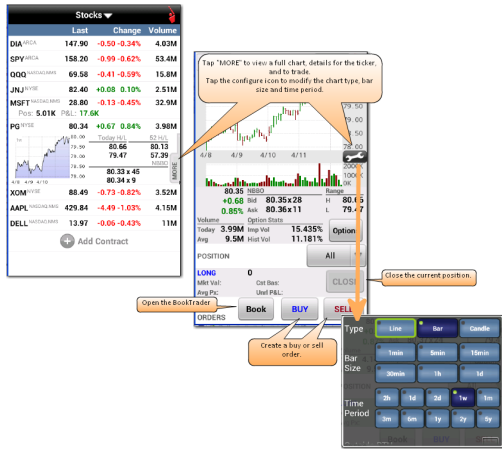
Stocks

| | Last | Change | Volume |
|---|---|---|---|
| DIA ARCA | 147.90 | -0.50 -0.34% | 14.3M |
| SPY ARCA | 158.20 | -0.99 -0.62% | 53.4M |
| QQQ NASDAQ.NMS | 69.58 | -0.41 -0.59% | 15.8M |
| JNJ NYSE | 82.40 | +0.08 0.10% | 2.51M |
| MSFT NASDAQ.NMS | 28.80 | -0.13 -0.45% | 32.9M |

Pos: 5.01K P&L: 17.6K

| PG NYSE | 80.34 | +0.67 0.84% | 3.98M |
|---|---|---|---|

Today H/L 52 H/L
80.66 80.13
79.47 57.39
NBBO
80.33 x 45
80.34 x 9
MORE
4/8 4/9 4/10 4/11

| XOM NYSE | 88.49 | -0.73 -0.82% | 3.52M |
|---|---|---|---|
| AAPL NASDAQ.NMS | 429.84 | -4.49 -1.03% | 4.15M |
| DELL NASDAQ.NMS | 13.97 | -0.06 -0.43% | 11M |

Add Contract

Tap "MORE" to view a full chart, details for the ticker, and to trade.
Tap the configure icon to modify the chart type, bar size and time period.

79.50
79.00
78.50
78.00
4/8 4/9 4/10 4/11
5K

80.35 NBBO Range
+0.68 Bid 80.35x28 H 80.66
0.85% Ask 80.36x11 L 79.47

Volume Option Stats
Today 3.99M Imp Vol 15.435%
Avg 9.5M Hist Vol 11.181%
Option

POSITION All

LONG 0
Mkt Val: Cst Bas:
Avg Px: Unrl P&L:
CLOSE

Close the current position.

Open the BookTrader
ORDERS Book BUY SELL

Create a buy or sell order.

Type Line Bar Candle
Bar Size 1min 5min 15min 30min 1h 1d
Time Period 2h 1d 2d 1w 1m 3m 6m 1y 2y 5y